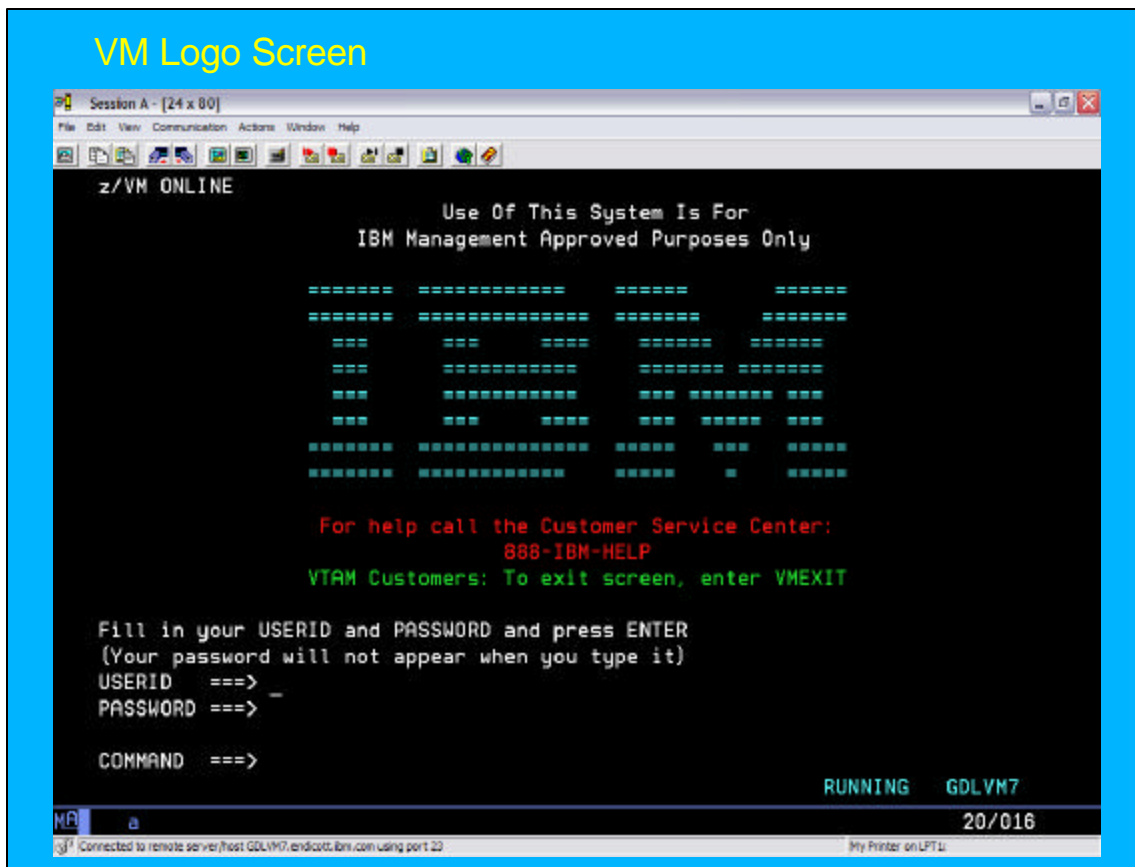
VM Logo Screen

Session A - [24 x 80]

File Edit View Communication Actions Window Help

z/VM ONLINE

Use Of This System Is For
IBM Management Approved Purposes Only

For help call the Customer Service Center:
888-IBM-HELP
VTAM Customers: To exit screen, enter VMEXIT

Fill in your USERID and PASSWORD and press ENTER
(Your password will not appear when you type it)
USERID ===>
PASSWORD ===>

COMMAND ===>

RUNNING GDLVM7

MA a 20/016

Connected to remote server/host GDLVM7.endicott.ibm.com using port 23

My Printer on LPT1: